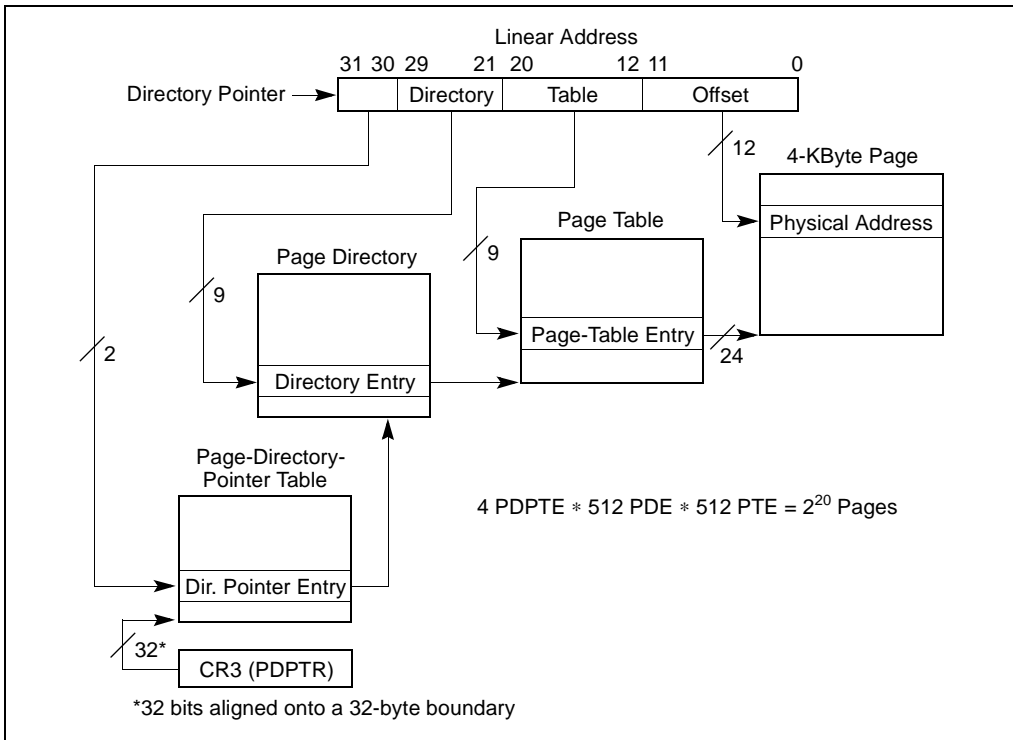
Linear Address

31 30 29 21 20 12 11 0

Directory Pointer

Directory

Table

Offset

12

4-KByte Page

Physical Address

Page Table

9

Page Directory

9

Page-Table Entry

2

Directory Entry

24

Page-Directory-Pointer Table

4 PDPTE $*$ 512 PDE $*$ 512 PTE = $2^{20}$ Pages

Dir. Pointer Entry

32*

CR3 (PDPTR)

*32 bits aligned onto a 32-byte boundary